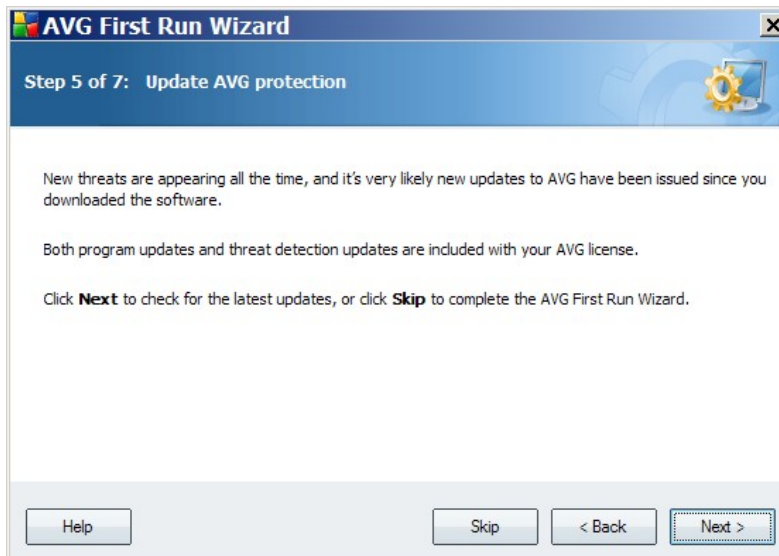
AVG First Run Wizard

Step 5 of 7: Update AVG protection

New threats are appearing all the time, and it's very likely new updates to AVG have been issued since you downloaded the software.

Both program updates and threat detection updates are included with your AVG license.

Click Next to check for the latest updates, or click Skip to complete the AVG First Run Wizard.

Help

Skip

< Back

Next >